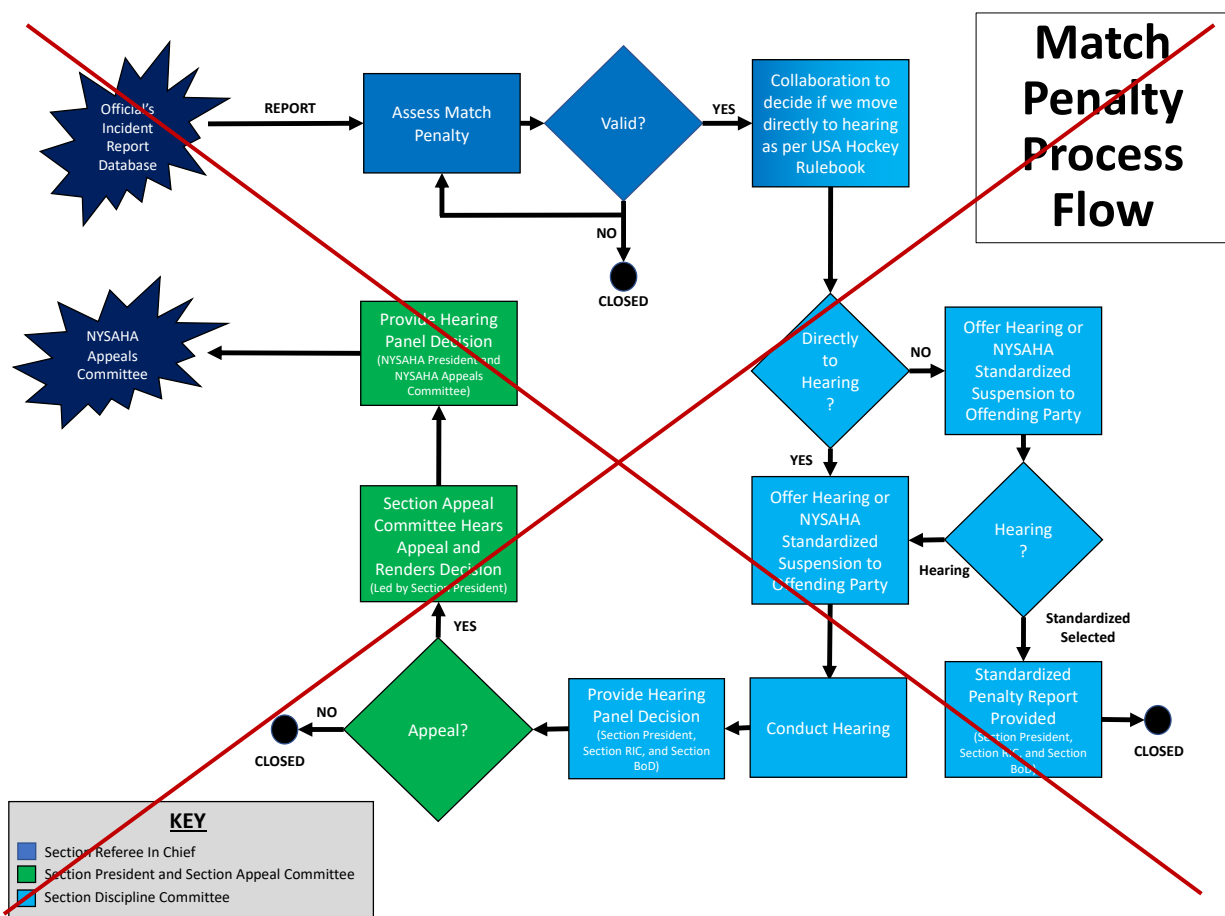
Match Penalty Process Flow

Official's Incident Report Database

REPORT

Assess Match Penalty

Valid?

YES

Collaboration to decide if we move directly to hearing as per USA Hockey Rulebook

NO

CLOSED

NYSAHA Appeals Committee

Provide Hearing Panel Decision (NYSAHA President and NYSAHA Appeals Committee)

Directly to Hearing ?

NO

Offer Hearing or NYSAHA Standardized Suspension to Offending Party

YES

Section Appeal Committee Hears Appeal and Renders Decision (Led by Section President)

Offer Hearing or NYSAHA Standardized Suspension to Offending Party

Hearing ?

Hearing

Standardized Selected

YES

NO

CLOSED

Appeal?

Provide Hearing Panel Decision (Section President, Section RIC, and Section BoD)

Conduct Hearing

Standardized Penalty Report Provided (Section President, Section RIC, and Section BoD)

CLOSED

KEY

Section Referee In Chief

Section President and Section Appeal Committee

Section Discipline Committee